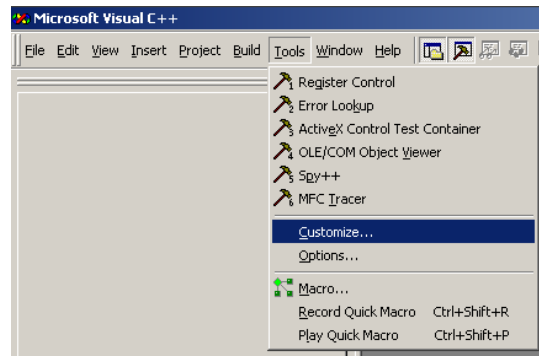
Microsoft Visual C++

File Edit View Insert Project Build Tools Window Help

Register Control
Error Lookup
ActiveX Control Test Container
OLE/COM Object Viewer
Spy++
MFC Tracer
Customize...
Options...
Macro...
Record Quick Macro Ctrl+Shift+R
Play Quick Macro Ctrl+Shift+P